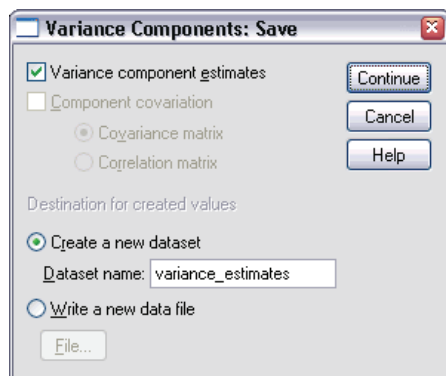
Variance Components: Save

Variance component estimates

Component covariation

Covariance matrix

Correlation matrix

Destination for created values

Create a new dataset

Dataset name: variance_estimates

Write a new data file

File...

Continue

Cancel

Help